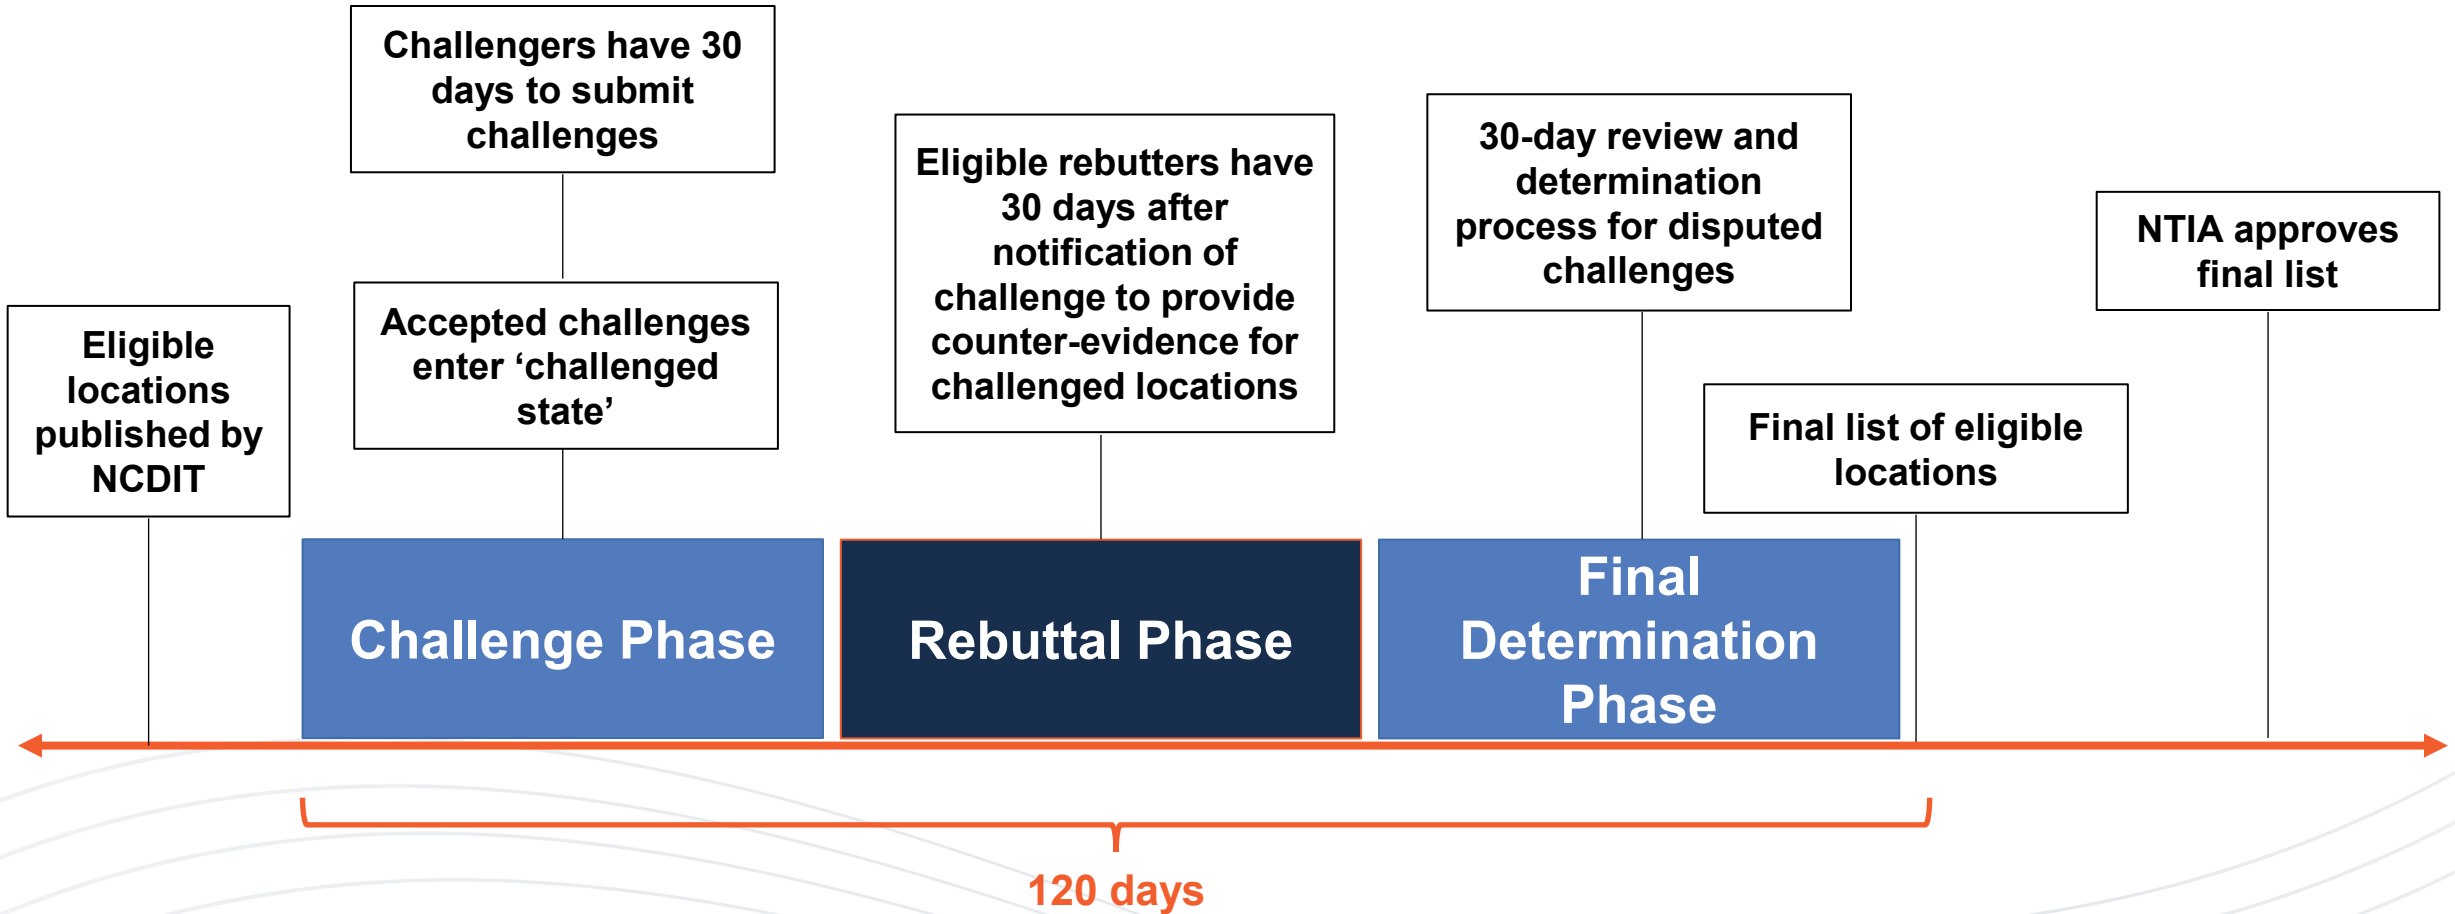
Challengers have 30 days to submit challenges

Eligible rebutters have 30 days after notification of challenge to provide counter-evidence for challenged locations

30-day review and determination process for disputed challenges

NTIA approves final list

Eligible locations published by NCDIT

Accepted challenges enter ‘challenged state’

Final list of eligible locations

Challenge Phase

Rebuttal Phase

Final Determination Phase

120 days